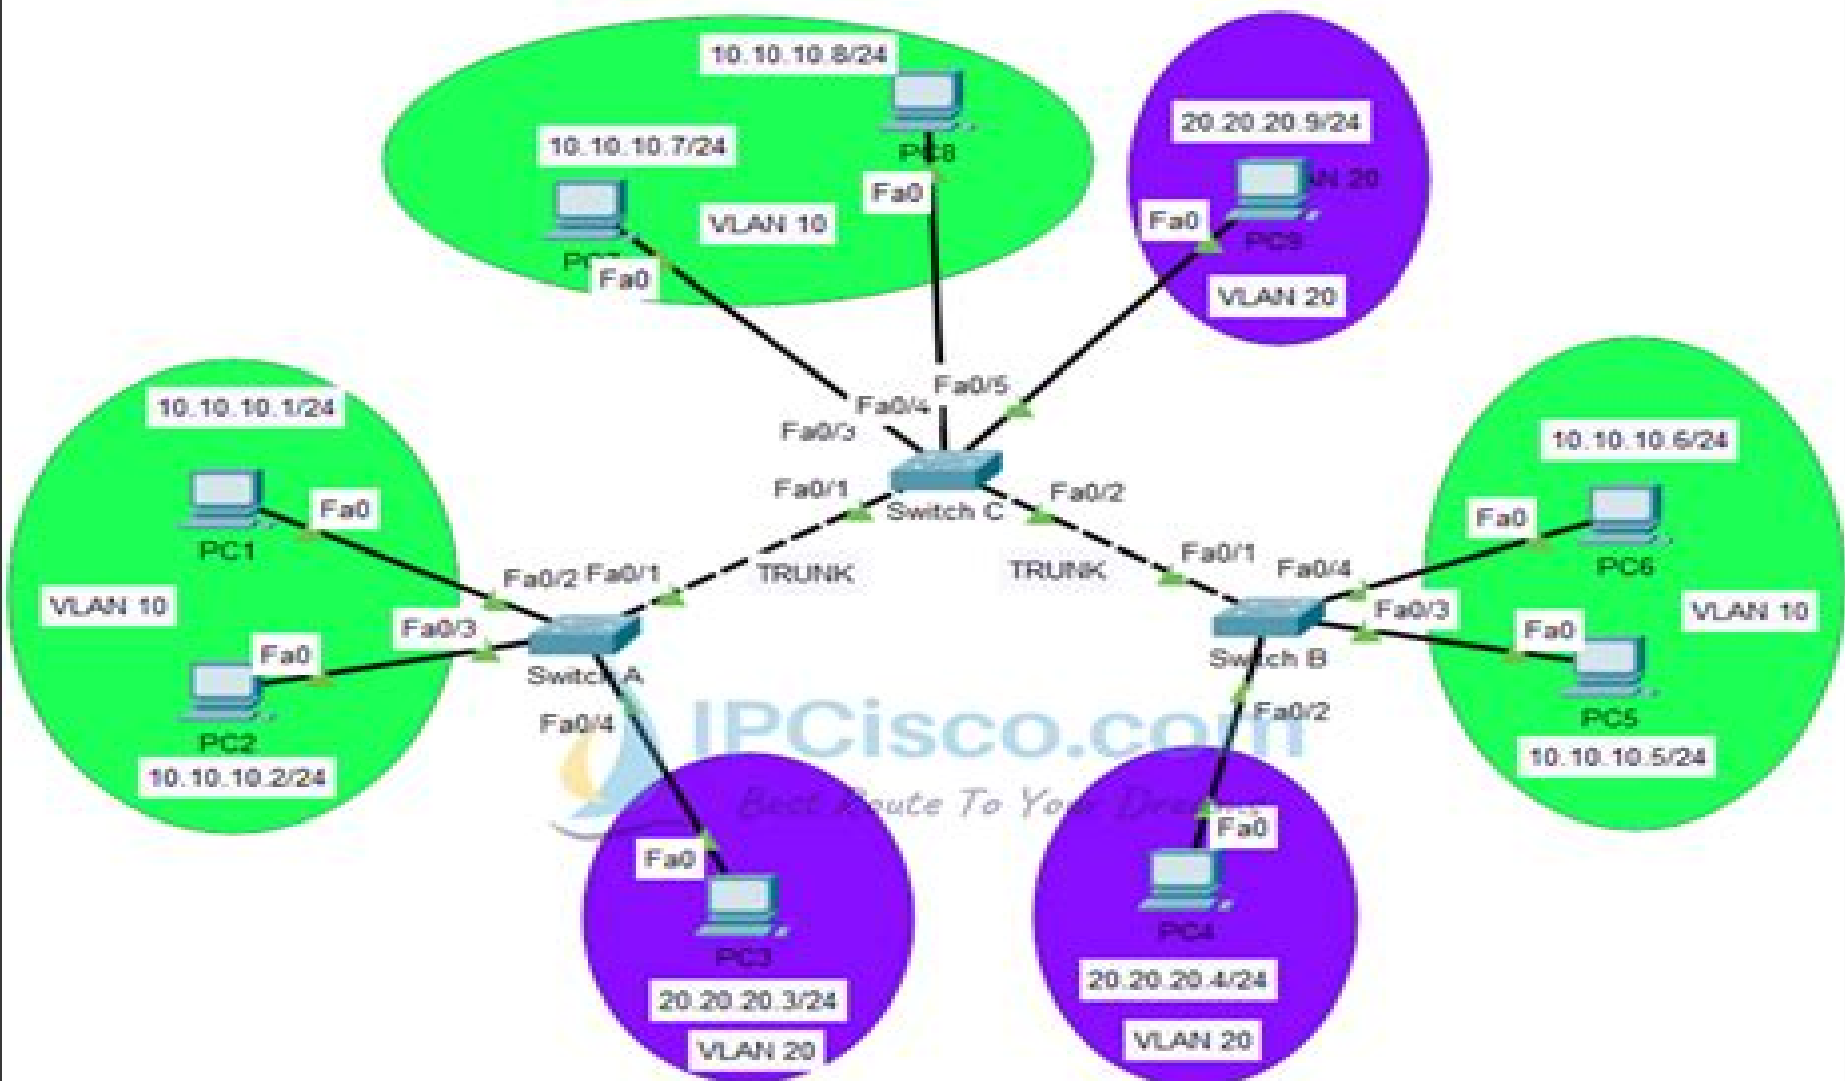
10.10.10.8/24
PC8
Fa0
10.10.10.7/24
VLAN 10
PC7
Fa0
20.20.20.9/24
VLAN 20
Fa0
PC9
VLAN 20
Fa0/5
Fa0/4
Fa0/3
Fa0/1
Switch C
Fa0/2
10.10.10.1/24
Fa0
PC1
VLAN 10
Fa0/2
Fa0/1
TRUNK
TRUNK
Fa0/1
Fa0/4
10.10.10.6/24
Fa0
PC6
VLAN 10
Fa0/3
Fa0
Fa0/3
Fa0
Switch A
Switch B
PC2
10.10.10.2/24
Fa0/4
Fa0/2
PC5
10.10.10.5/24
IPCisco.com
Best Route To Your Dream
Fa0
Fa0
PC3
20.20.20.3/24
VLAN 20
PC4
20.20.20.4/24
VLAN 20